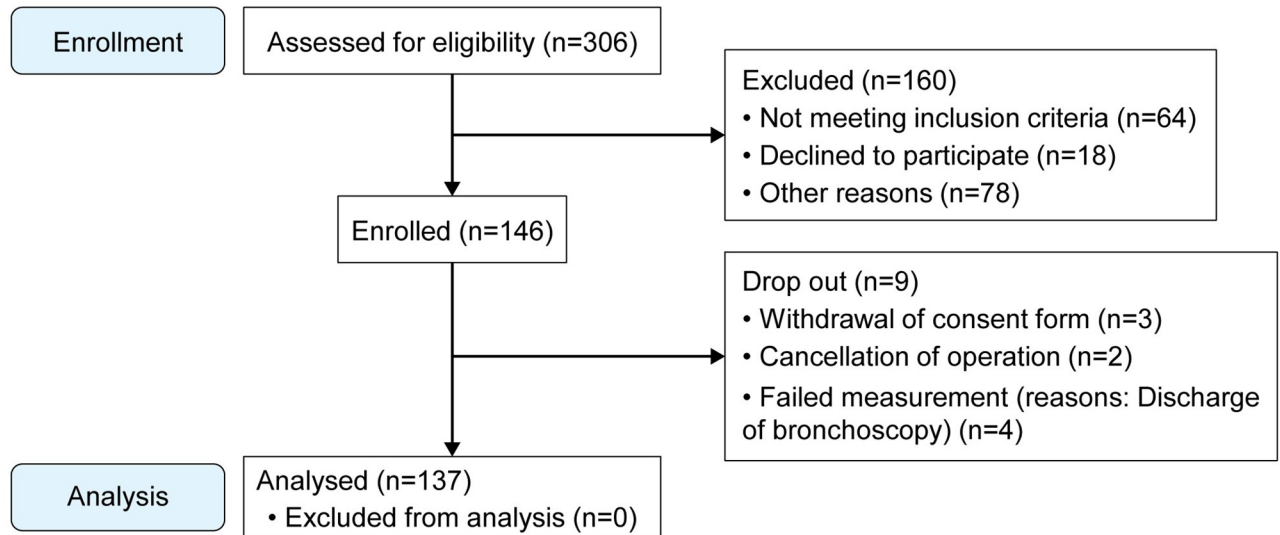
Enrollment

Assessed for eligibility (n=306)

Excluded (n=160)
• Not meeting inclusion criteria (n=64)
• Declined to participate (n=18)
• Other reasons (n=78)

Enrolled (n=146)

Drop out (n=9)
• Withdrawal of consent form (n=3)
• Cancellation of operation (n=2)
• Failed measurement (reasons: Discharge of bronchoscopy) (n=4)

Analysis

Analysed (n=137)
• Excluded from analysis (n=0)